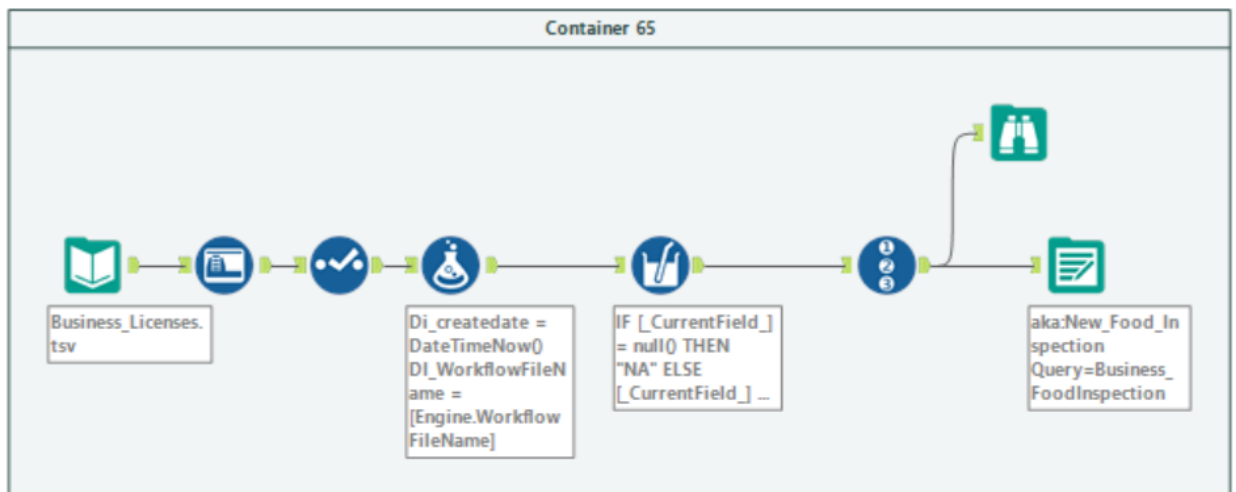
Container 65

Business_Licenses.tsv

Di_createdate = DateTimeNow() DI_WorkflowFileName = [Engine.WorkflowFileName]

IF [_CurrentField_] = null() THEN "NA" ELSE [_CurrentField_] ...

aka:New_Food_Inspection Query=Business_FoodInspection